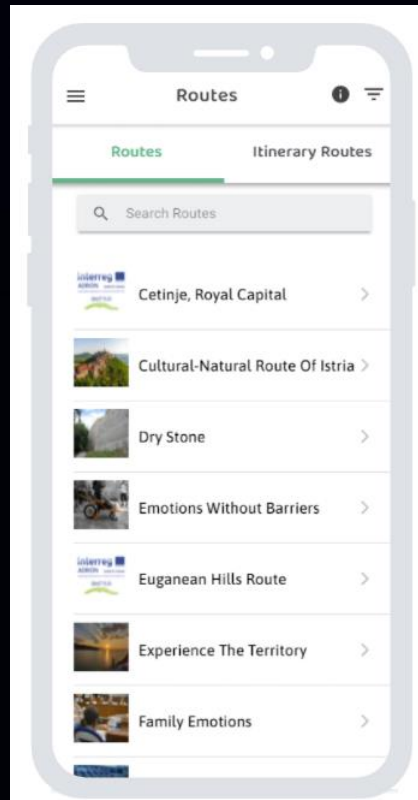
Routes

Routes

Itinerary Routes

Search Routes

interreg ADRION

Cetinje, Royal Capital

Cultural-Natural Route Of Istria

Dry Stone

Emotions Without Barriers

interreg ADRION

Euganean Hills Route

Experience The Territory

Family Emotions